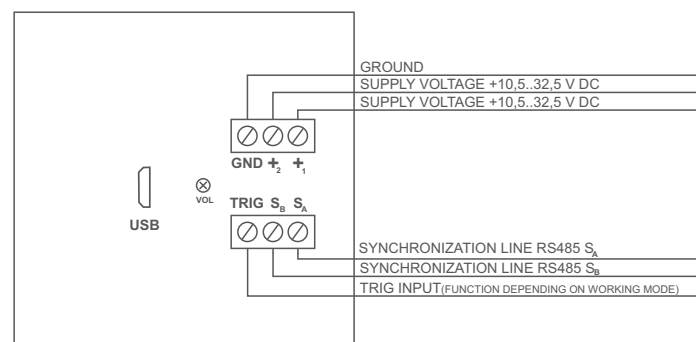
GROUND
SUPPLY VOLTAGE +10,5..32,5 V DC
SUPPLY VOLTAGE +10,5..32,5 V DC

GND $+_2$ $+_1$

VOL

USB

TRIG $S_B$ $S_A$

SYNCHRONIZATION LINE RS485 $S_A$
SYNCHRONIZATION LINE RS485 $S_B$
TRIG INPUT(FUNCTION DEPENDING ON WORKING MODE)